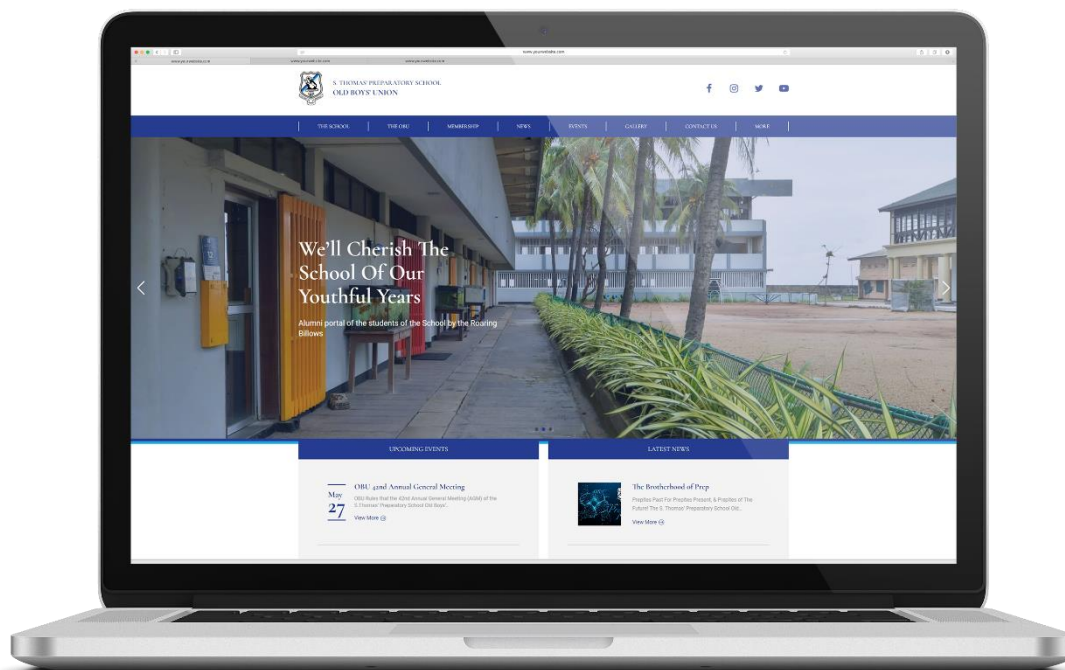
S. THOMAS' PREPARATORY SCHOOL
OLD BOYS' UNION

THE SCHOOL | THE OBU | MEMBERSHIP | NEWS | EVENTS | GALLERY | CONTACT US | MORE

We'll Cherish The School Of Our Youthful Years

Alumni portal of the students of the School by the Roaring Billows

UPCOMING EVENTS

May 27

OBU 42nd Annual General Meeting

OBU Rules that the 42nd Annual General Meeting (AGM) of the S.Thomas' Preparatory School Old Boys'...

View More

LATEST NEWS

The Brotherhood of Prep

Prophies Past For Prophies Present, & Prophies of The Future! The S. Thomas' Preparatory School Old...

View More